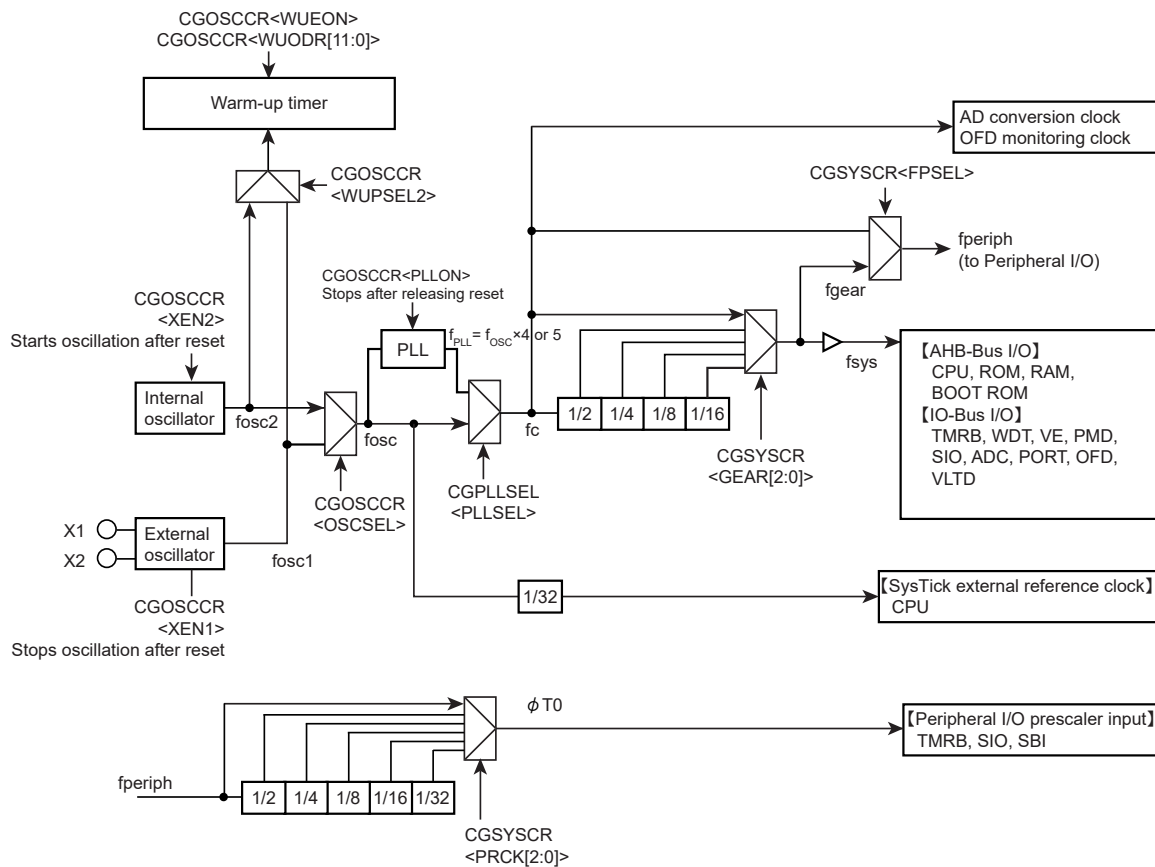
CGOSCCR<WUEON>
CGOSCCR<WUODR[11:0]>

Warm-up timer

CGOSCCR
<WUPSEL2>

AD conversion clock
OFD monitoring clock

CGSYSCR<FPSEL>

fperiph
(to Peripheral I/O)

fgear

CGOSCCR<PLLON>
Stops after releasing reset

CGOSCCR
<XEN2>
Starts oscillation after reset

PLL

$f_{PLL} = f_{OSC} \times 4$ or 5

fsys

【AHB-Bus I/O】
CPU, ROM, RAM,
BOOT ROM
【IO-Bus I/O】
TMRB, WDT, VE, PMD,
SIO, ADC, PORT, OFD,
VLTD

Internal oscillator

fosc2

fosc

fc

1/2 1/4 1/8 1/16

CGSYSCR
<GEAR[2:0]>

CGPLLSEL
<PLLSEL>

CGOSCCR
<OSCSEL>

X1
X2

External oscillator

fosc1

CGOSCCR
<XEN1>
Stops oscillation after reset

1/32

【SysTick external reference clock】
CPU

ϕT0

【Peripheral I/O prescaler input】
TMRB, SIO, SBI

fperiph

1/2 1/4 1/8 1/16 1/32

CGSYSCR
<PRCK[2:0]>